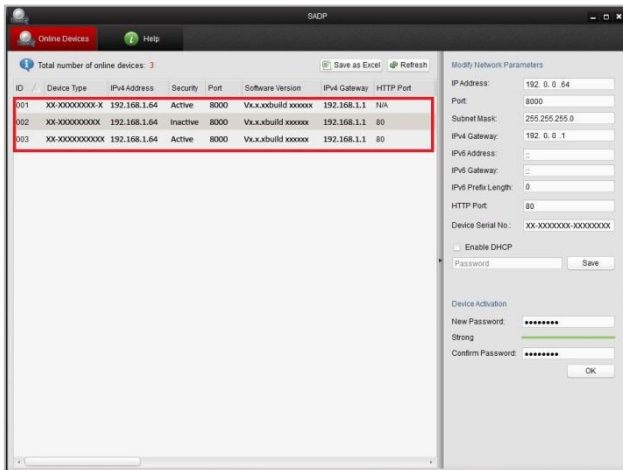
SADP

Online Devices
Help

Total number of online devices: 3
Save as Excel
Refresh

| ID | Device Type | IPv4 Address | Security | Port | Software Version | IPv4 Gateway | HTTP Port |
|---|---|---|---|---|---|---|---|
| 001 | XX-XXXXXXXX-X | 192.168.1.64 | Active | 8000 | Vx.x.xxbuild xxxxxx | 192.168.1.1 | N/A |
| 002 | XX-XXXXXXXXX | 192.168.1.64 | Inactive | 8000 | Vx.x.xbuild xxxxxx | 192.168.1.1 | 80 |
| 003 | XX-XXXXXXXXXX | 192.168.1.64 | Active | 8000 | Vx.x.xbuild xxxxxx | 192.168.1.1 | 80 |

Modify Network Parameters
IP Address: 192. 0. 0 .64
Port: 8000
Subnet Mask: 255.255.255.0
IPv4 Gateway: 192. 0. 0 .1
IPv6 Address: ::
IPv6 Gateway: ::
IPv6 Prefix Length: 0
HTTP Port: 80
Device Serial No.: XX-XXXXXXX-XXXXXXXX
Enable DHCP
Password
Save

Device Activation
New Password: ••••••••
Strong
Confirm Password: ••••••••
OK